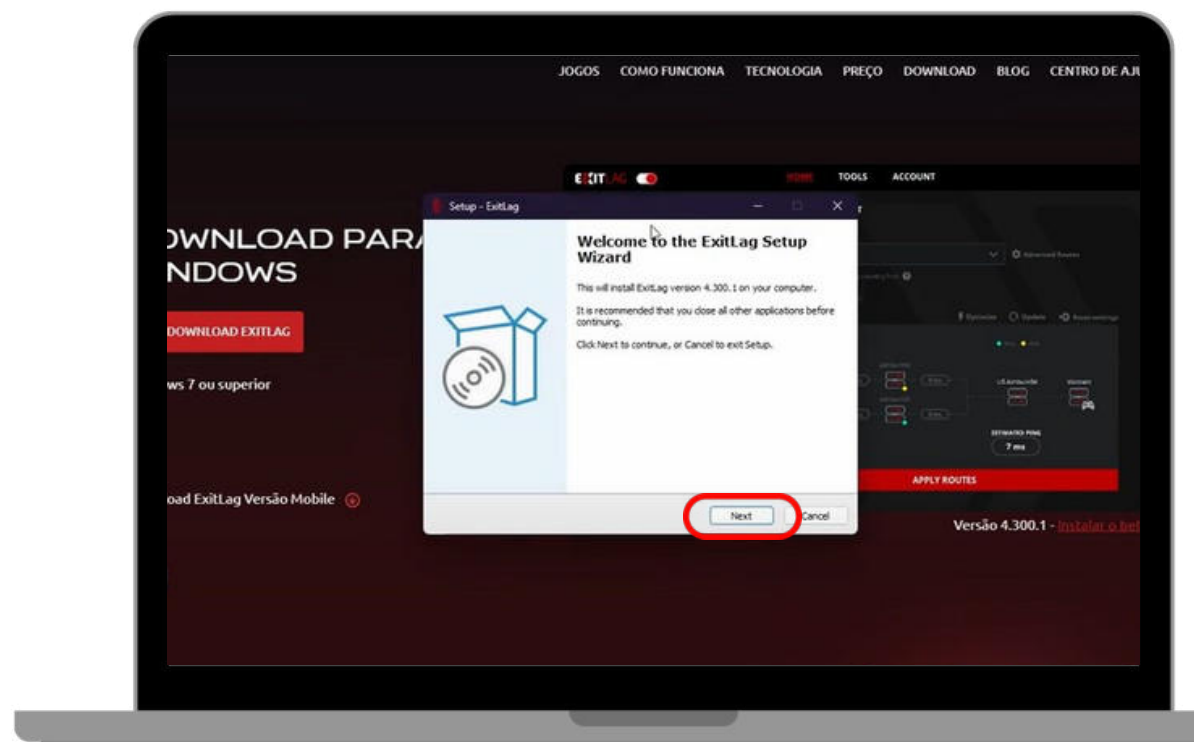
JOGOS COMO FUNCIONA TECNOLOGIA PREÇO DOWNLOAD BLOG CENTRO DE AJU

EXITLAG HOME TOOLS ACCOUNT

)WNLOAD PARA
NDOWS

DOWNLOAD EXITLAG

ws 7 ou superior

oad ExitLag Versão Mobile

Setup - ExitLag

Welcome to the ExitLag Setup Wizard

This will install ExitLag version 4.300.1 on your computer.

It is recommended that you close all other applications before continuing.

Click Next to continue, or Cancel to exit Setup.

Next Cancel

ESTIMATED PING
7 ms

APPLY ROUTES

Versão 4.300.1 - Instalar o bet